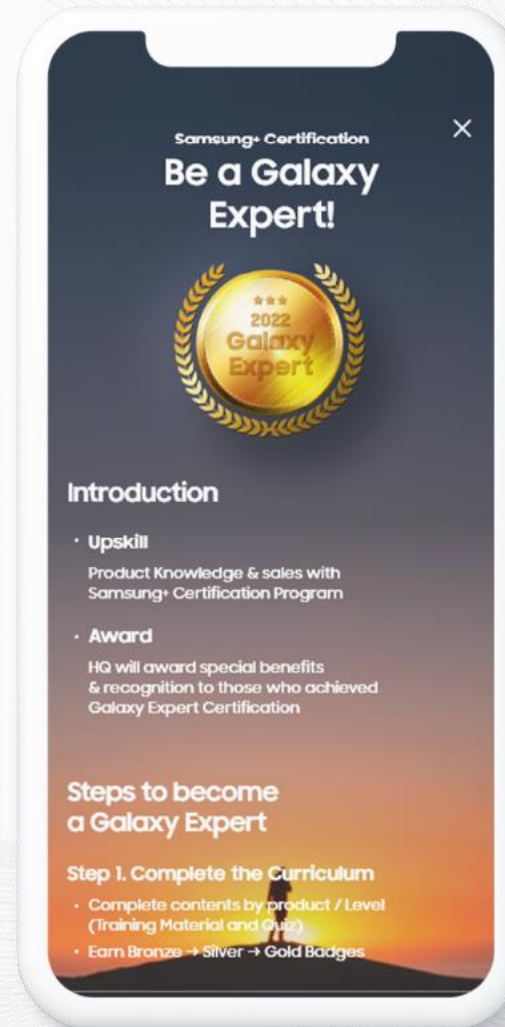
Samsung+ Certification

Be a Galaxy Expert!

×

★★★
2022
Galaxy
Expert

Introduction

· Upskill

Product Knowledge & sales with Samsung+ Certification Program

· Award

HQ will award special benefits & recognition to those who achieved Galaxy Expert Certification

Steps to become a Galaxy Expert

Step 1. Complete the Curriculum

· Complete contents by product / Level (Training Material and Quiz)

· Earn Bronze → Silver → Gold Badges